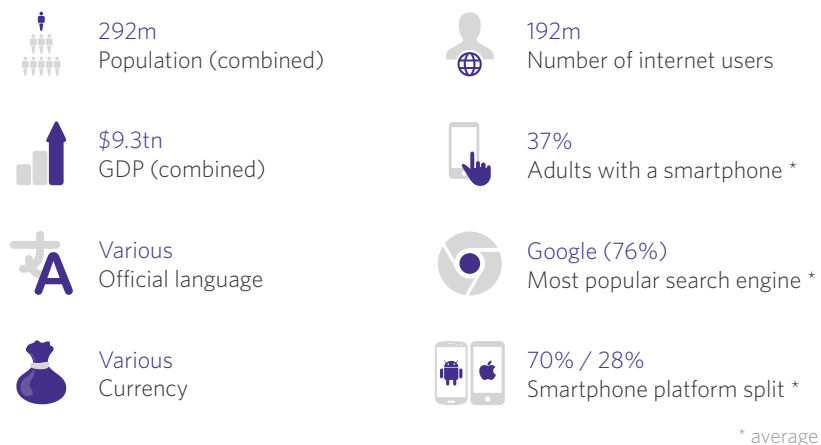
292m
Population (combined)

192m
Number of internet users

$9.3tn
GDP (combined)

37%
Adults with a smartphone *

Various
Official language

Google (76%)
Most popular search engine *

Various
Currency

70% / 28%
Smartphone platform split *

* average